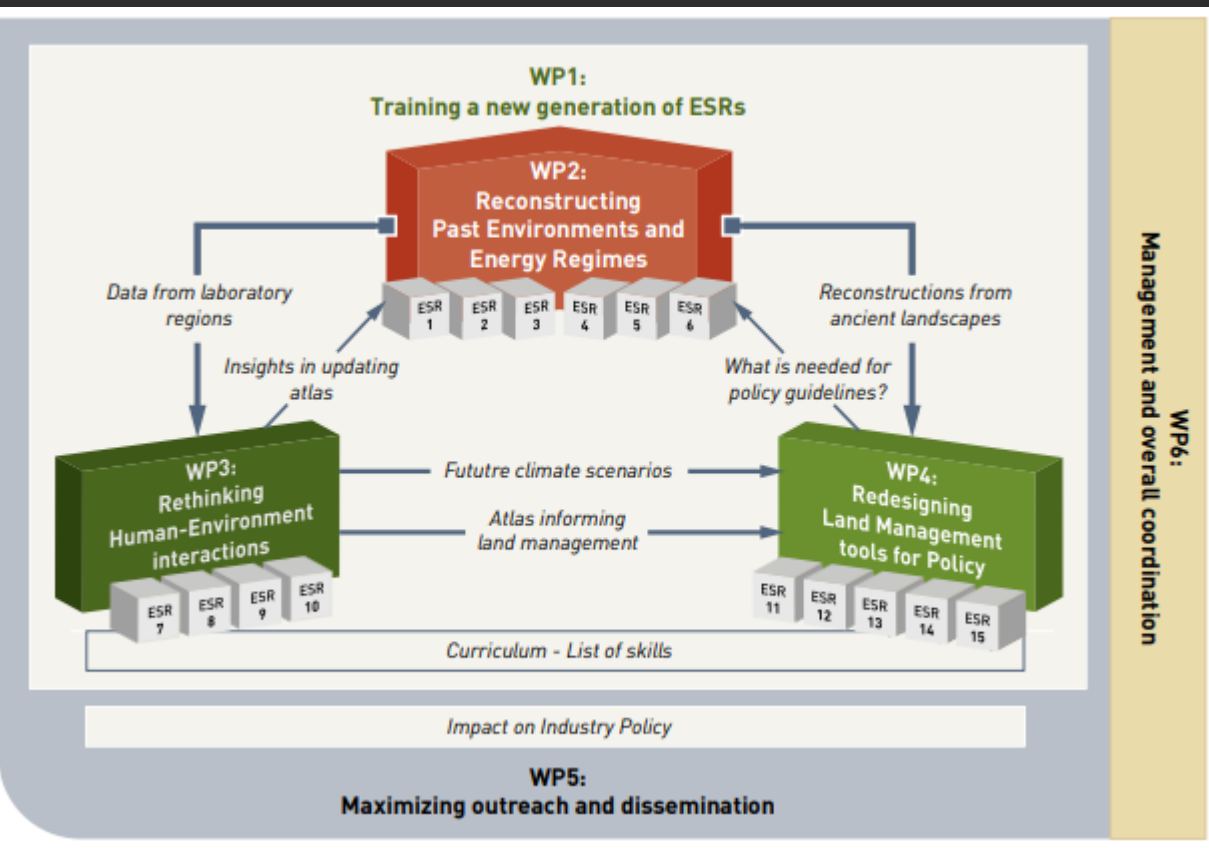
WP1:
Training a new generation of ESRs

WP2:
Reconstructing
Past Environments and
Energy Regimes

ESR 1
ESR 2
ESR 3
ESR 4
ESR 5
ESR 6

Data from laboratory regions

Insights in updating atlas

Reconstructions from ancient landscapes

What is needed for policy guidelines?

WP3:
Rethinking
Human-Environment
interactions

ESR 7
ESR 8
ESR 9
ESR 10

Fututre climate scenarios

Atlas informing land management

WP4:
Redesigning
Land Management
tools for Policy

ESR 11
ESR 12
ESR 13
ESR 14
ESR 15

Curriculum - List of skills

Impact on Industry Policy

WP5:
Maximizing outreach and dissemination

WP6:
Management and overall coordination